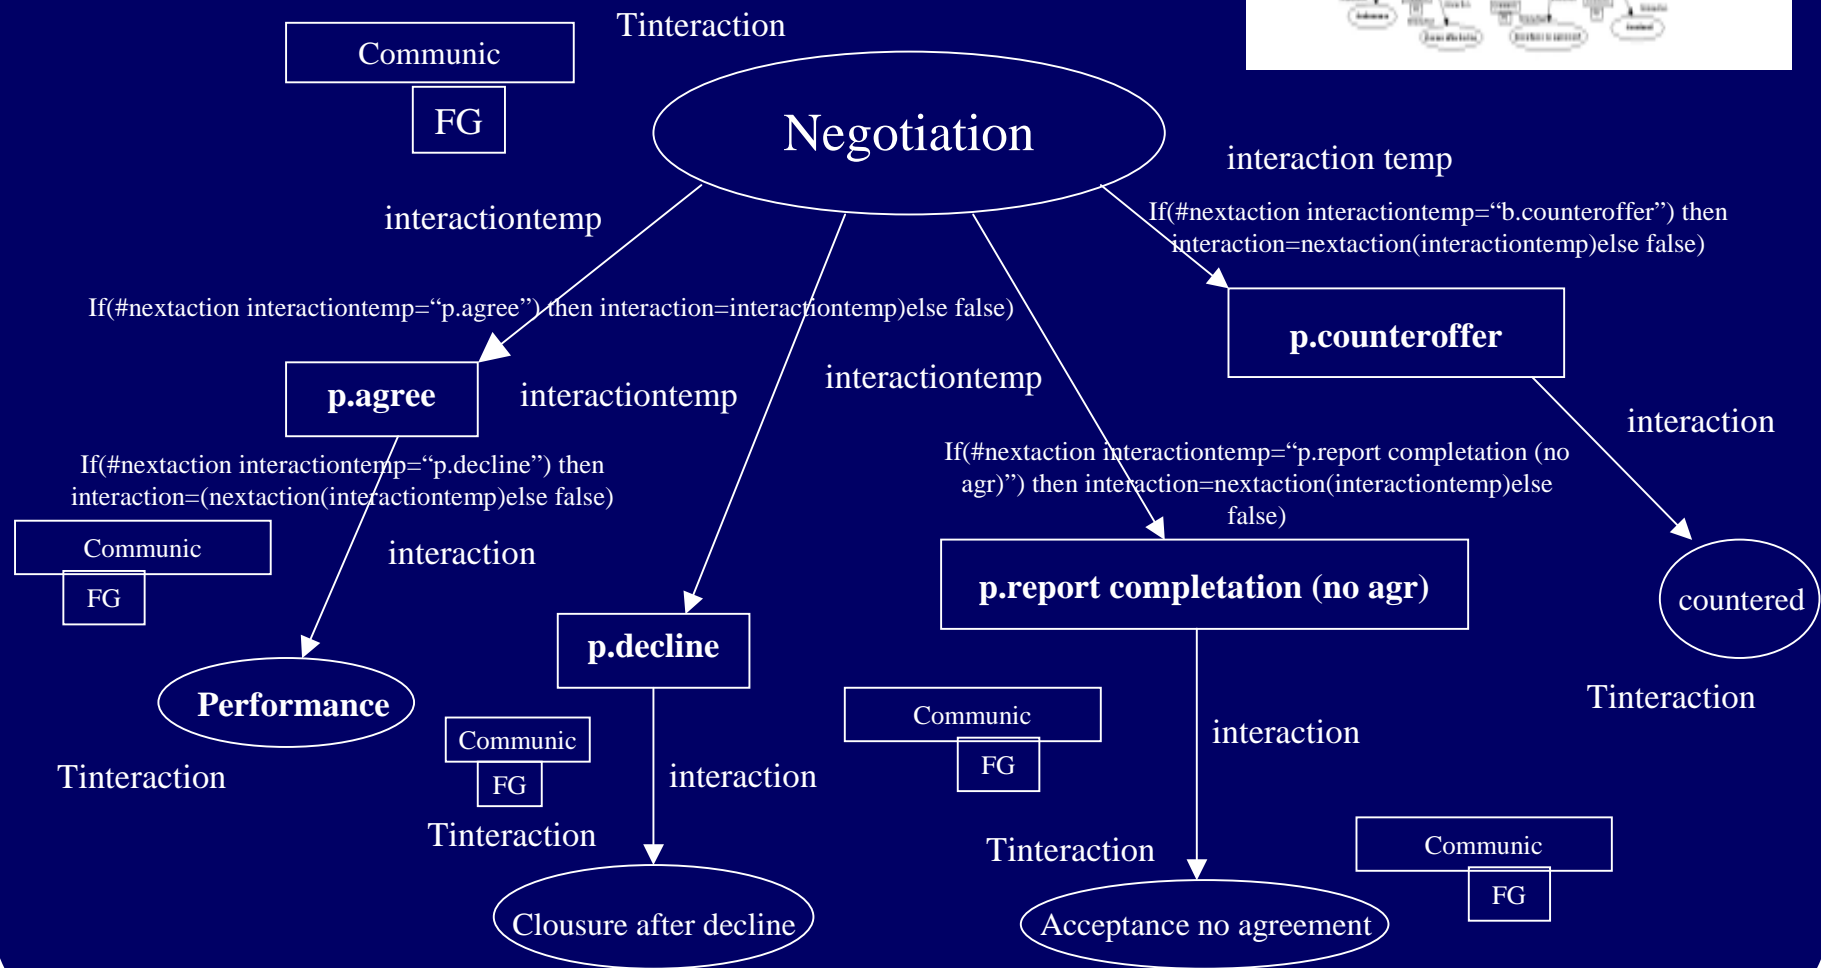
Communic

FG

Tinteraction

Negotiation

interaction temp

If(#nextaction interactiontemp="b.counteroffer") then interaction=nextaction(interactiontemp)else false)

interactiontemp

If(#nextaction interactiontemp="p.agree") then interaction=interactiontemp)else false)

p.counteroffer

p.agree

interactiontemp

interactiontemp

interaction

If(#nextaction interactiontemp="p.decline") then interaction=(nextaction(interactiontemp)else false)

If(#nextaction interactiontemp="p.report completation (no agr)") then interaction=nextaction(interactiontemp)else false)

Communic

FG

interaction

p.report completation (no agr)

countered

p.decline

Performance

Communic

FG

Communic

FG

Tinteraction

interaction

Tinteraction

interaction

Tinteraction

Tinteraction

Communic

FG

Clousure after decline

Acceptance no agreement